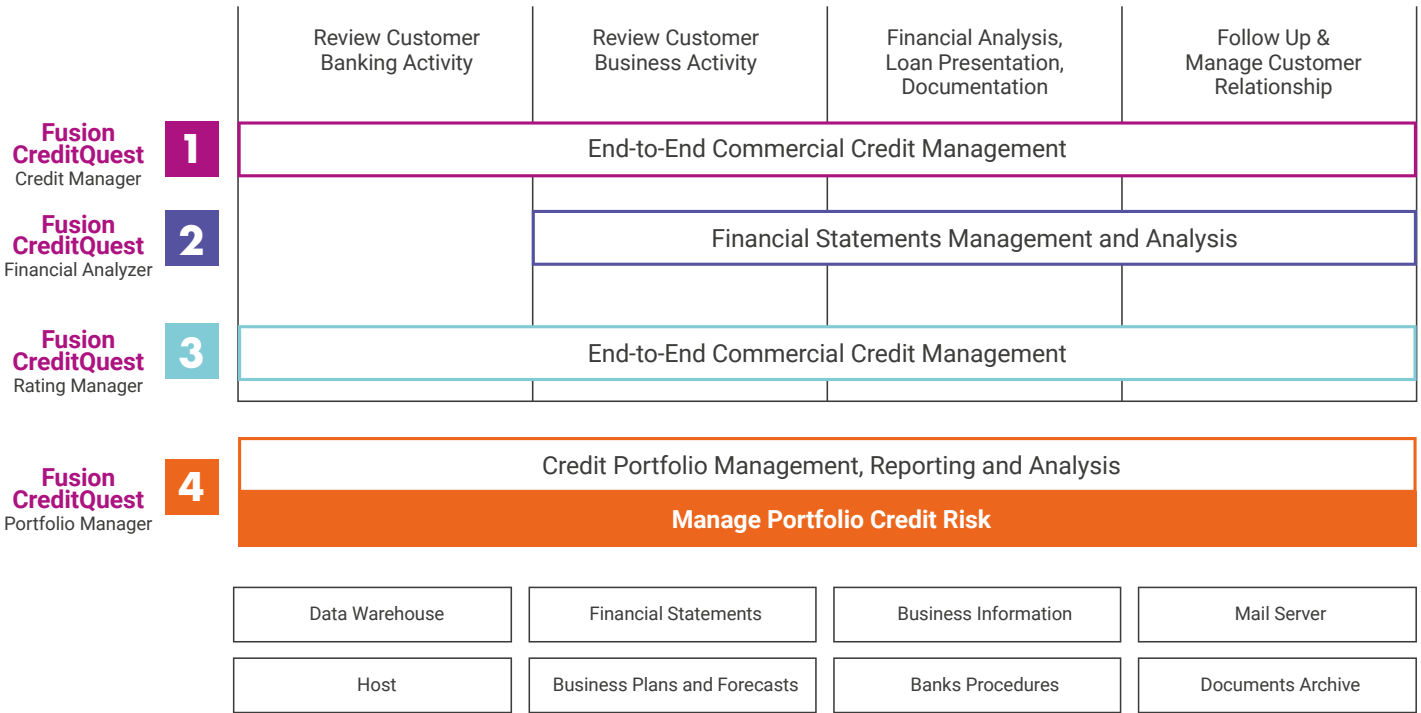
Review Customer Banking Activity

Review Customer Business Activity

Financial Analysis, Loan Presentation, Documentation

Follow Up & Manage Customer Relationship

Fusion CreditQuest Credit Manager

1

End-to-End Commercial Credit Management

Fusion CreditQuest Financial Analyzer

2

Financial Statements Management and Analysis

Fusion CreditQuest Rating Manager

3

End-to-End Commercial Credit Management

Fusion CreditQuest Portfolio Manager

4

Credit Portfolio Management, Reporting and Analysis

Manage Portfolio Credit Risk

Data Warehouse

Financial Statements

Business Information

Mail Server

Host

Business Plans and Forecasts

Banks Procedures

Documents Archive